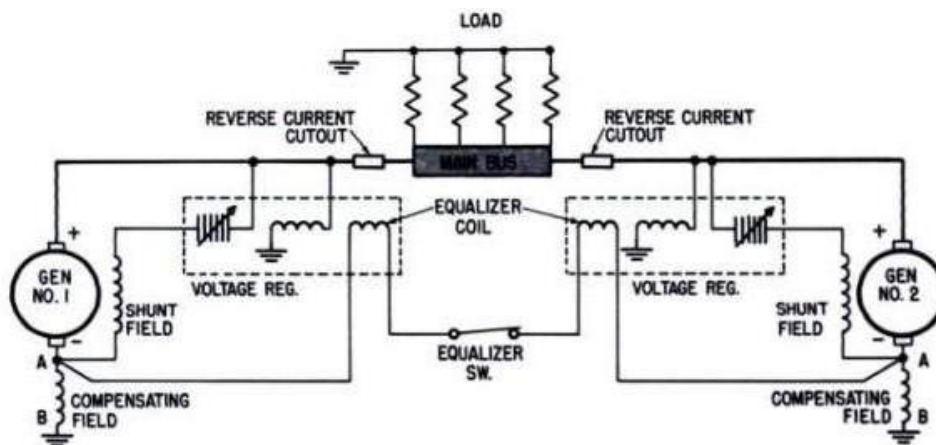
LOAD

REVERSE CURRENT CUTOUT

MAIN BUS

REVERSE CURRENT CUTOUT

EQUALIZER COIL

+

GEN NO. 1

SHUNT FIELD

VOLTAGE REG.

−

A

COMPENSATING FIELD

B

EQUALIZER SW.

VOLTAGE REG.

+

GEN NO. 2

SHUNT FIELD

−

A

COMPENSATING FIELD

B